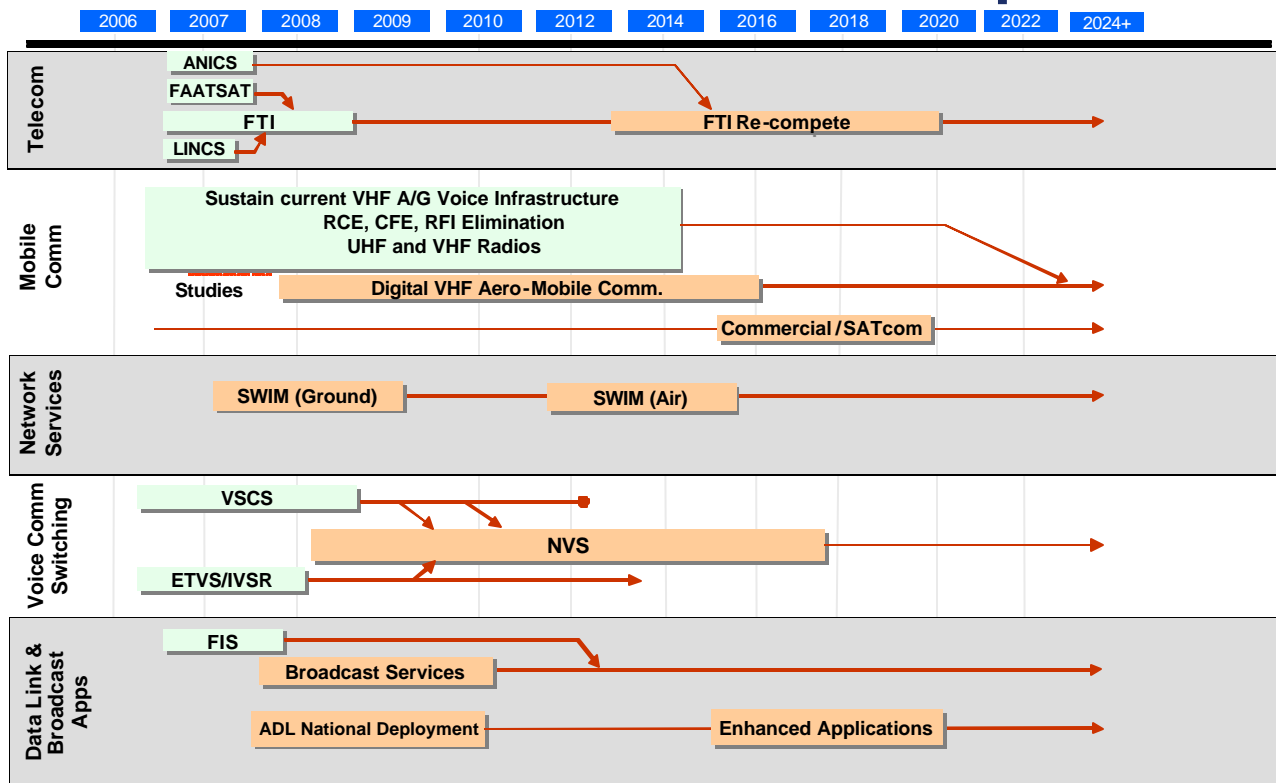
2006 2007 2008 2009 2010 2012 2014 2016 2018 2020 2022 2024+

Telecom

ANICS

FAATSAT

FTI

LINCS

FTI Re-compete

Mobile Comm

Sustain current VHF A/G Voice Infrastructure
RCE, CFE, RFI Elimination
UHF and VHF Radios

Studies

Digital VHF Aero-Mobile Comm.

Commercial / SATcom

Network Services

SWIM (Ground)

SWIM (Air)

Voice Comm Switching

VSCS

NVS

ETVS/IVSR

Data Link & Broadcast Apps

FIS

Broadcast Services

ADL National Deployment

Enhanced Applications